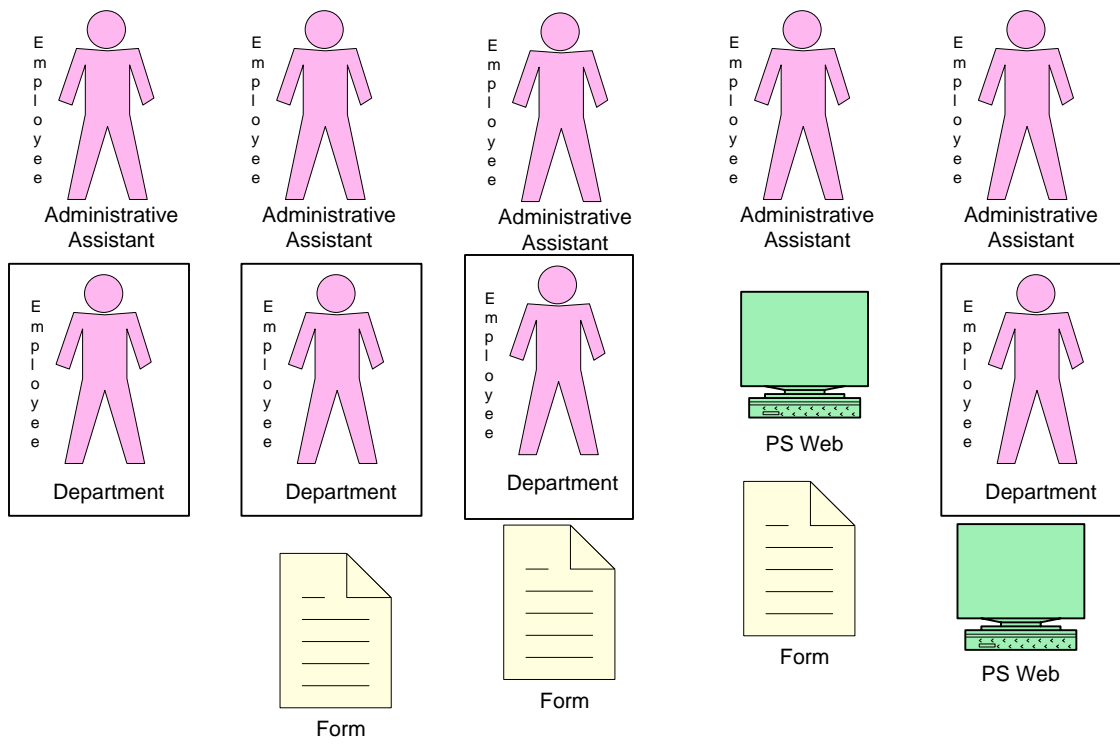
Employee
Administrative Assistant

Employee
Administrative Assistant

Employee
Administrative Assistant

Employee
Administrative Assistant

Employee
Administrative Assistant

Employee
Department

Employee
Department

Employee
Department

PS Web

Employee
Department

Form

Form

Form

PS Web